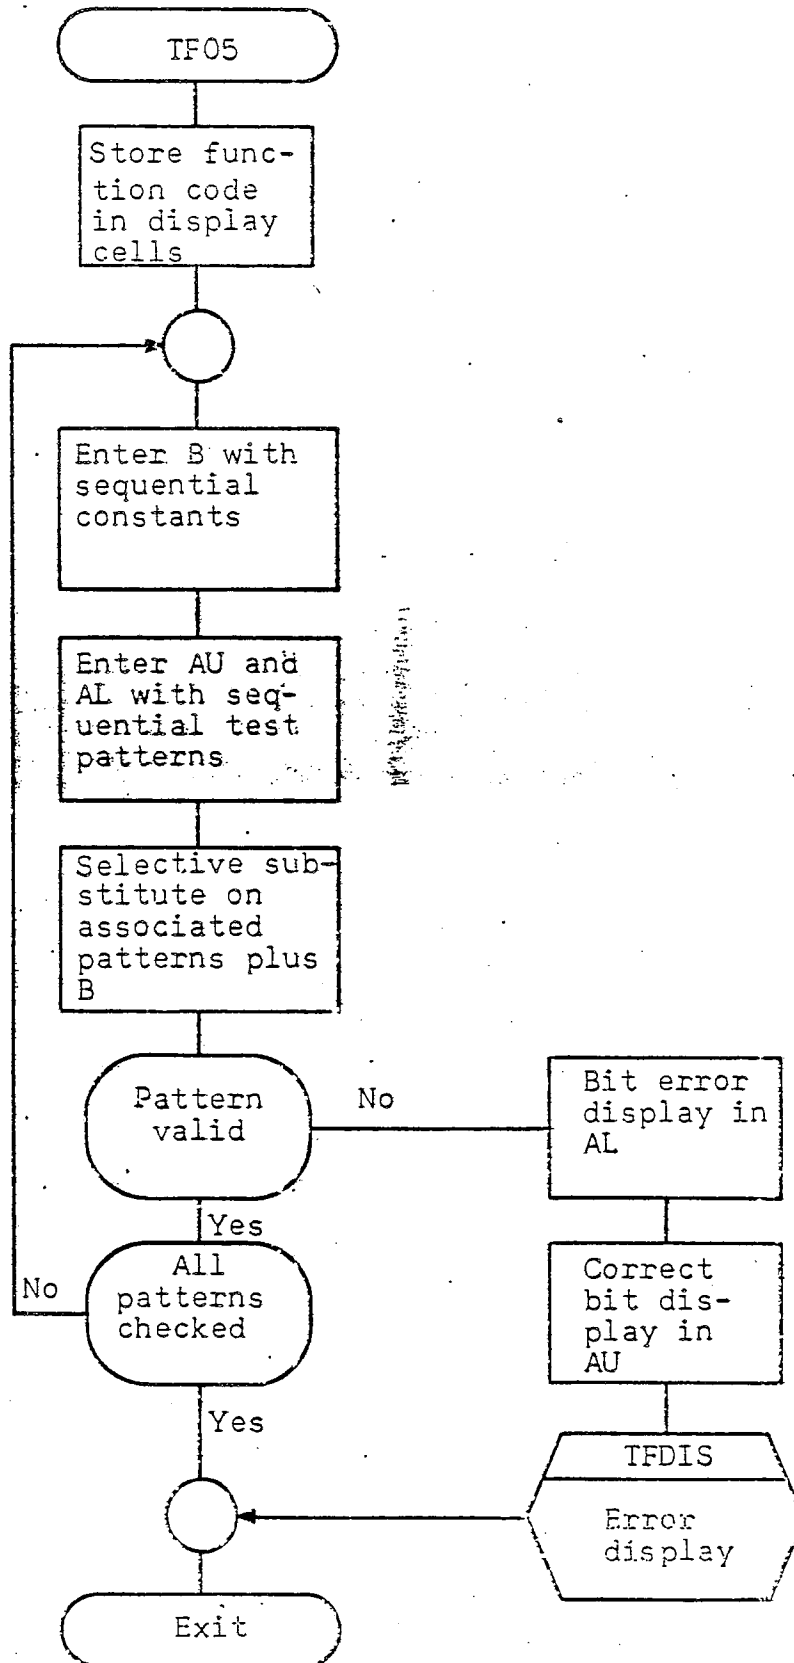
TF05

Store function code in display cells

Enter B with sequential constants

Enter AU and AL with sequential test patterns

Selective substitute on associated patterns plus B

Pattern valid

No

Bit error display in AL

Correct bit display in AU

Yes

No

All patterns checked

Yes

TFDIS

Error display

Exit